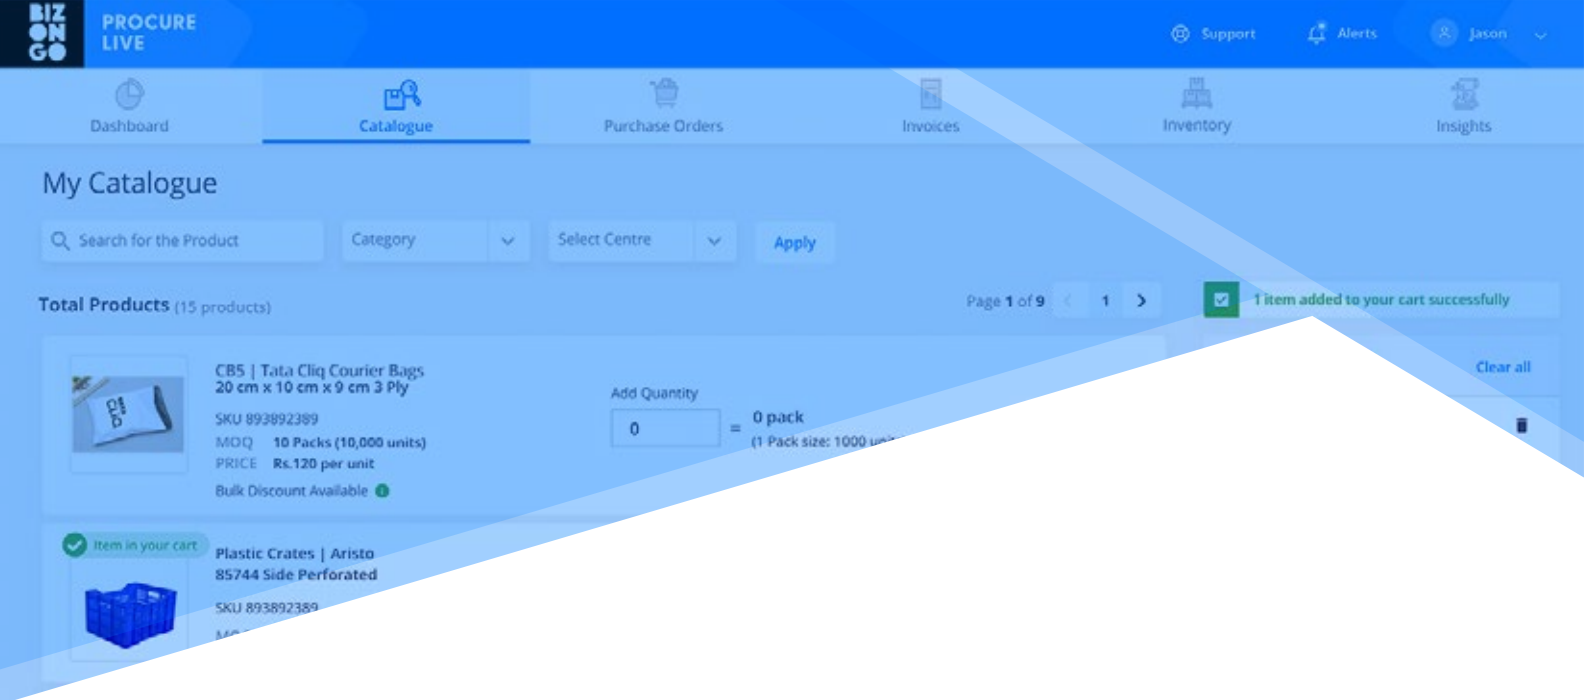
BIZ ON GO

PROCURE LIVE

Support Alerts Jason

Dashboard Catalogue Purchase Orders Invoices Inventory Insights

My Catalogue

Search for the Product Category Select Centre Apply

Total Products (15 products)

Page 1 of 9 1

1 item added to your cart successfully

Clear all

CB5 | Tata Cliq Courier Bags 20 cm x 10 cm x 9 cm 3 Ply

SKU 893892389

MOQ 10 Packs (10,000 units)

PRICE Rs.120 per unit

Bulk Discount Available

Add Quantity

0 = 0 pack

(1 Pack size: 1000 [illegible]

Item in your cart

Plastic Crates | Aristo 85744 Side Perforated

SKU 893892389

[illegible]